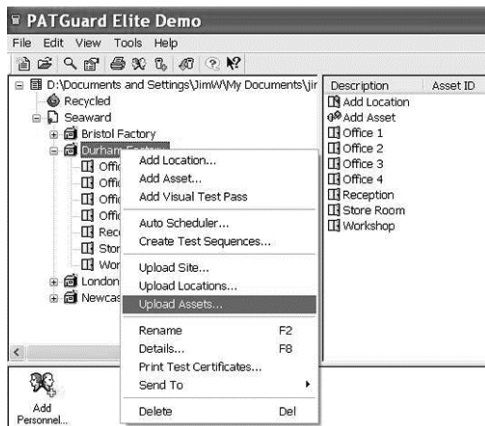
PATGuard Elite Demo

File Edit View Tools Help

D:\Documents and Settings\JimW\My Documents\Jir
Recycled
Seaward
Bristol Factory
Durham Factory
Offic
Offic
Offic
Offic
Rec
Stor
Wor
London
Newcas

Add Location...
Add Asset...
Add Visual Test Pass
Auto Scheduler...
Create Test Sequences...
Upload Site...
Upload Locations...
Upload Assets...
Rename F2
Details... F8
Print Test Certificates...
Send To
Delete Del

| Description | Asset ID |
|---|---|
| Add Location | |
| Add Asset | |
| Office 1 | |
| Office 2 | |
| Office 3 | |
| Office 4 | |
| Reception | |
| Store Room | |
| Workshop | |

Add Personnel...